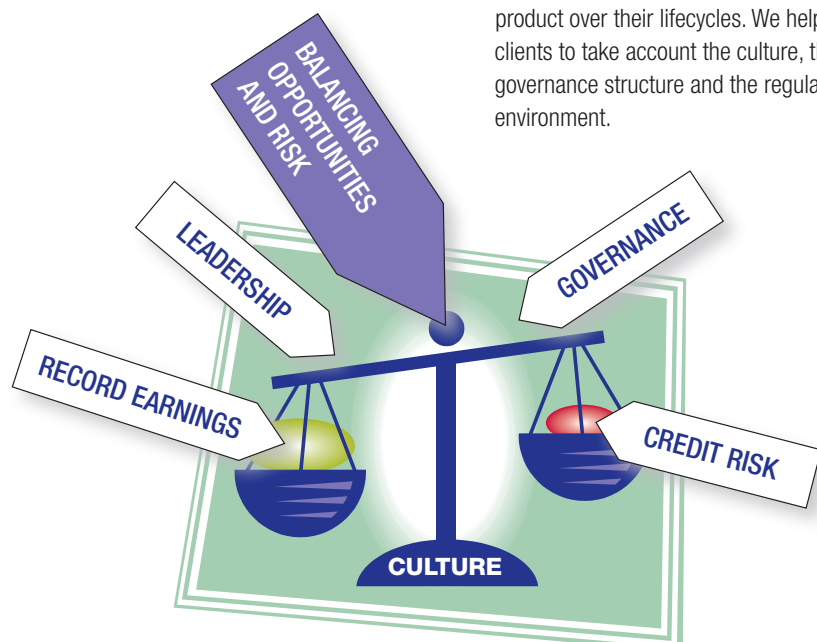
product over their lifecycles. We help clients to take account the culture, t governance structure and the regula environment.

BALANCING OPPORTUNITIES AND RISK

LEADERSHIP

GOVERNANCE

RECORD EARNINGS

CREDIT RISK

CULTURE